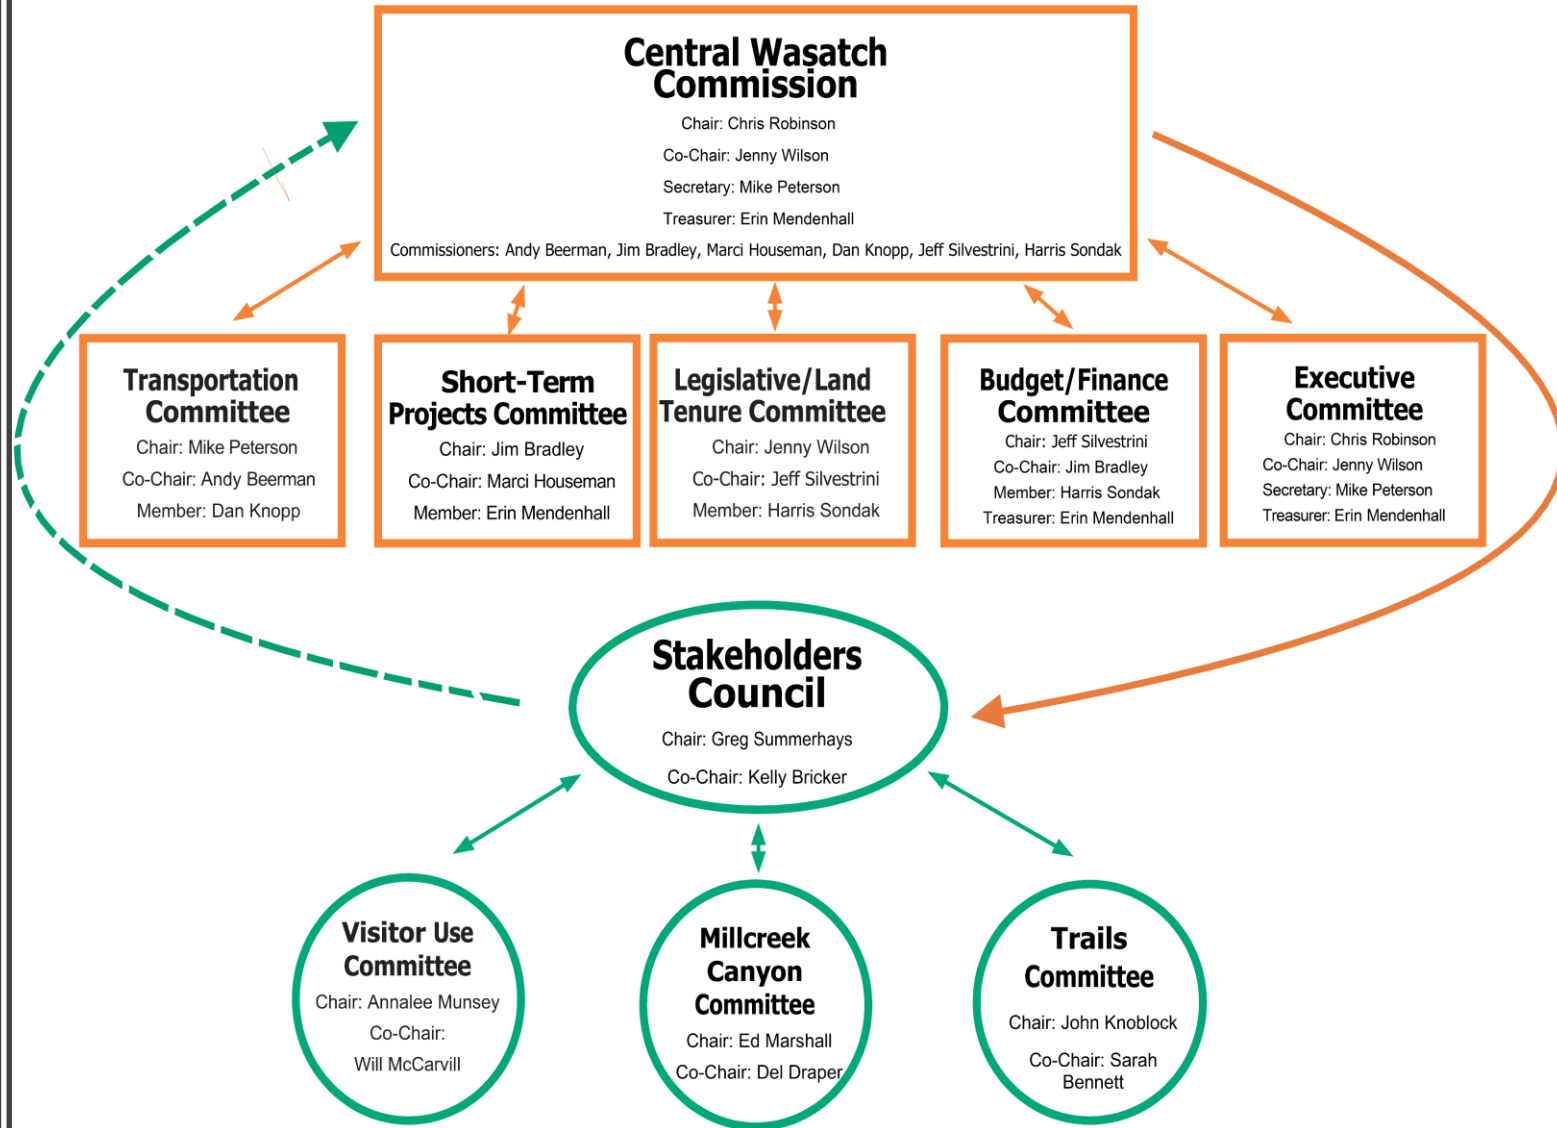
Central Wasatch Commission

Chair: Chris Robinson

Co-Chair: Jenny Wilson

Secretary: Mike Peterson

Treasurer: Erin Mendenhall

Commissioners: Andy Beerman, Jim Bradley, Marci Houseman, Dan Knopp, Jeff Silvestrini, Harris Sondak

Transportation Committee

Chair: Mike Peterson

Co-Chair: Andy Beerman

Member: Dan Knopp

Short-Term Projects Committee

Chair: Jim Bradley

Co-Chair: Marci Houseman

Member: Erin Mendenhall

Legislative/Land Tenure Committee

Chair: Jenny Wilson

Co-Chair: Jeff Silvestrini

Member: Harris Sondak

Budget/Finance Committee

Chair: Jeff Silvestrini

Co-Chair: Jim Bradley

Member: Harris Sondak

Treasurer: Erin Mendenhall

Executive Committee

Chair: Chris Robinson

Co-Chair: Jenny Wilson

Secretary: Mike Peterson

Treasurer: Erin Mendenhall

Stakeholders Council

Chair: Greg Summerhays

Co-Chair: Kelly Bricker

Visitor Use Committee

Chair: Annalee Munsey

Co-Chair:

Will McCarvill

Millcreek Canyon Committee

Chair: Ed Marshall

Co-Chair: Del Draper

Trails Committee

Chair: John Knoblock

Co-Chair: Sarah Bennett